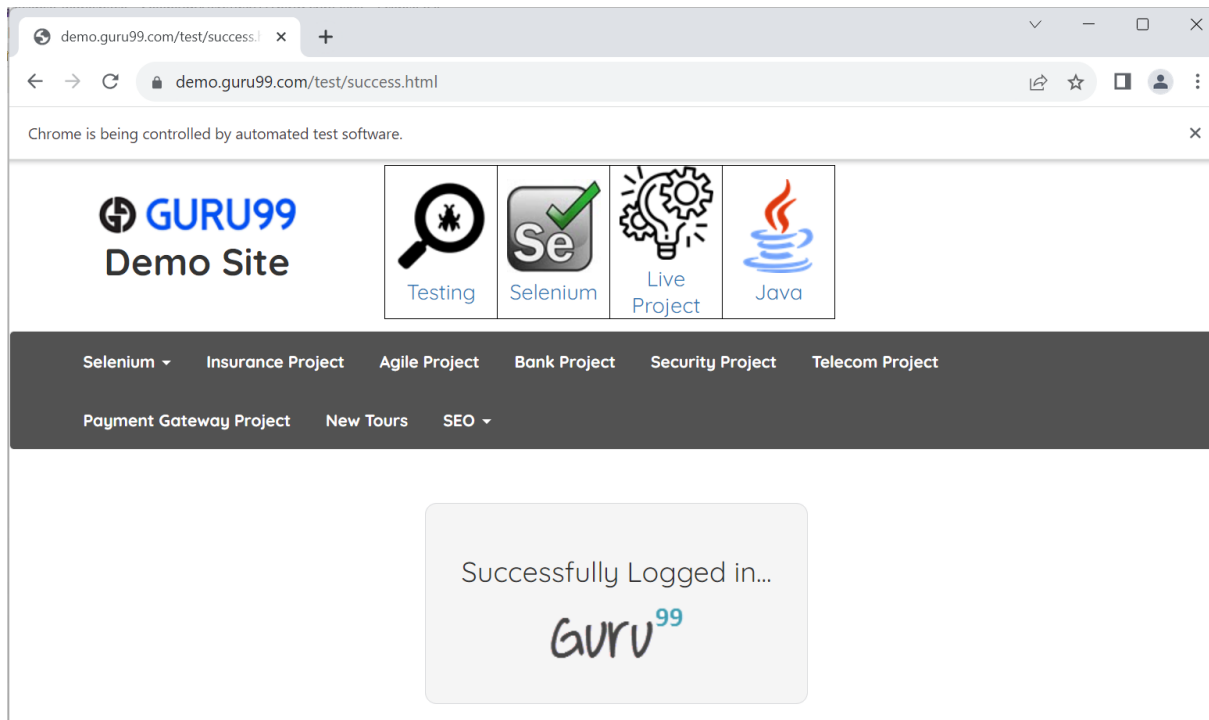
demo.guru99.com/test/success.l ×

demo.guru99.com/test/success.html

Chrome is being controlled by automated test software.

GURU99
Demo Site

Testing

Se

Selenium

Live Project

Java

Selenium ▾ Insurance Project Agile Project Bank Project Security Project Telecom Project

Payment Gateway Project New Tours SEO ▾

Successfully Logged in...

Guru$^{99}$